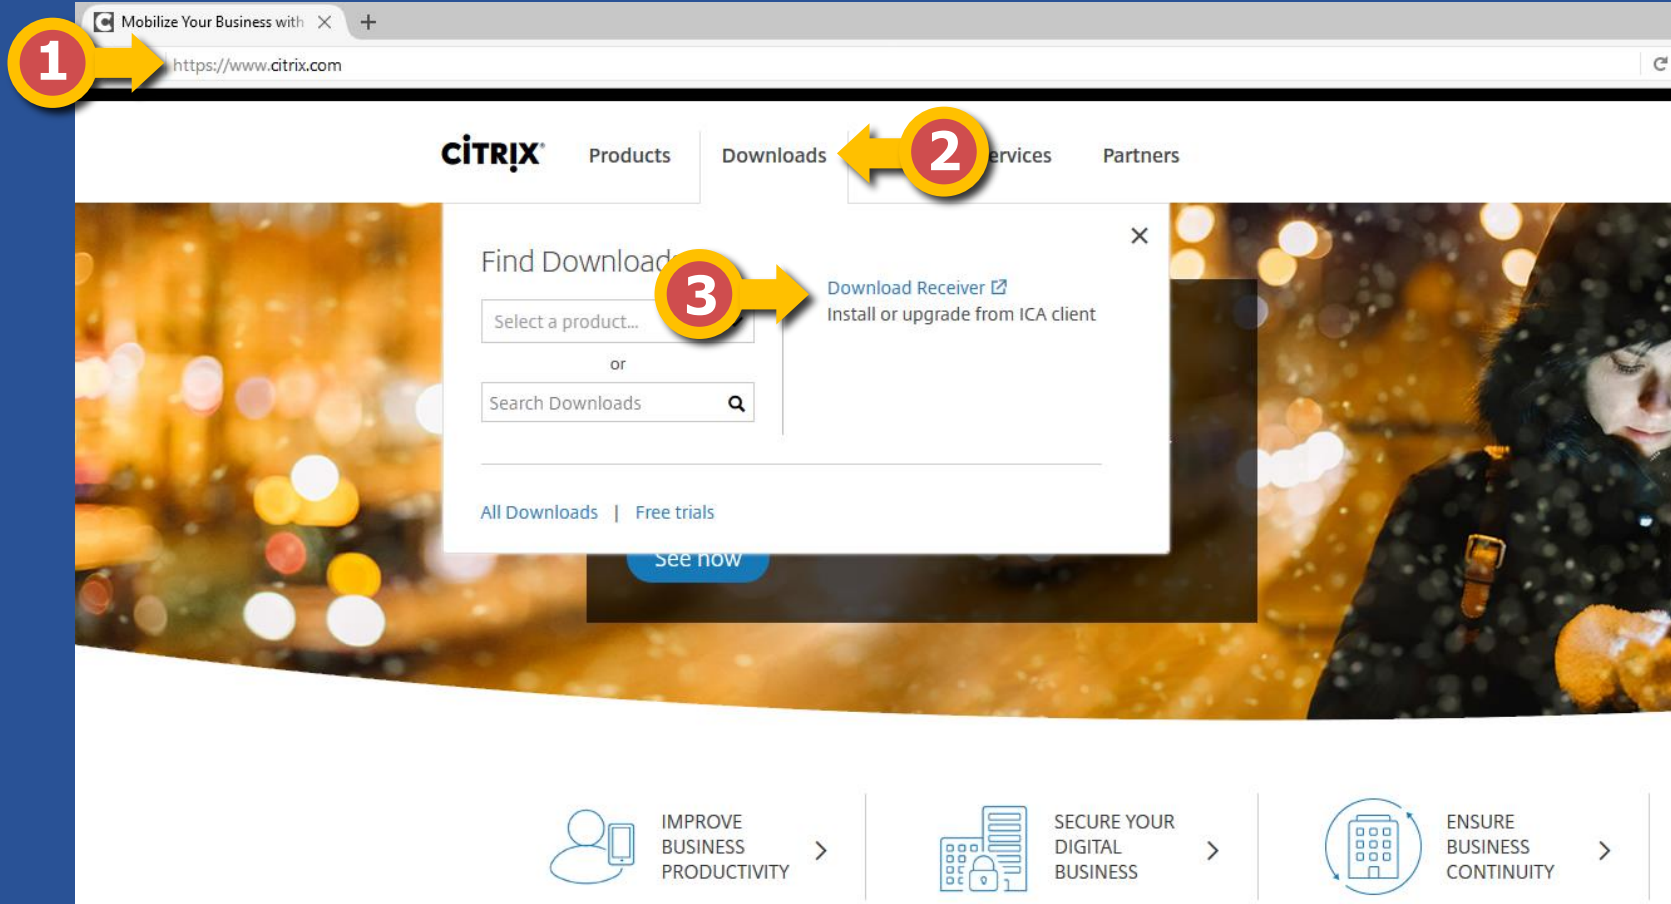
Mobilize Your Business with ✕ +

1

https://www.citrix.com

CiTRiX Products Downloads 2 ervices Partners

Find Download 3

Select a product...

or

Search Downloads

Download Receiver
Install or upgrade from ICA client

All Downloads | Free trials

See how

IMPROVE BUSINESS PRODUCTIVITY

SECURE YOUR DIGITAL BUSINESS

ENSURE BUSINESS CONTINUITY